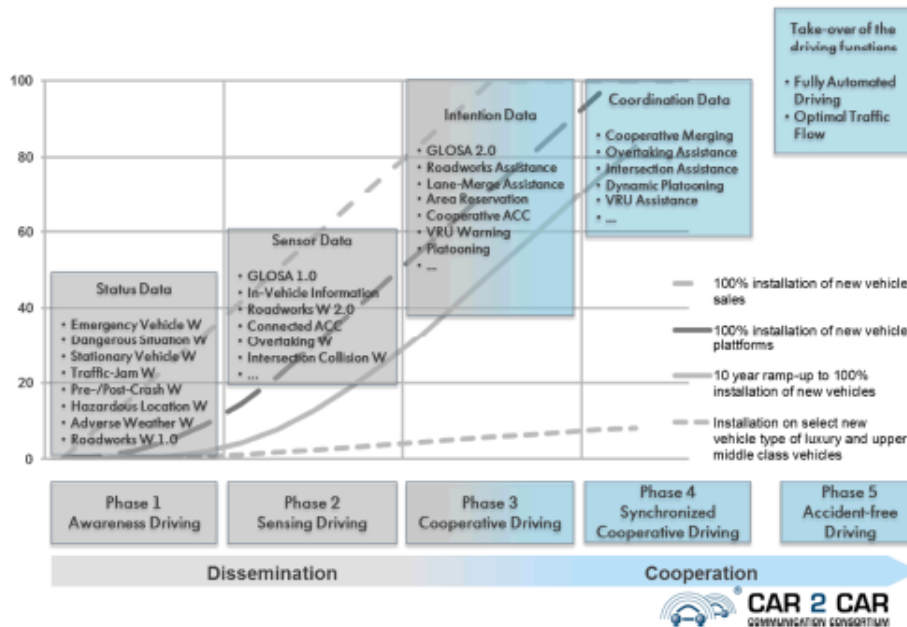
Take-over of the driving functions

• Fully Automated Driving
• Optimal Traffic Flow

100
80
60
40
20
0

Status Data
• Emergency Vehicle W
• Dangerous Situation W
• Stationary Vehicle W
• Traffic-Jam W
• Pre-/Post-Crash W
• Hazardous Location W
• Adverse Weather W
• Roadworks W 1.0

Sensor Data
• GLOSA 1.0
• In-Vehicle Information
• Roadworks W 2.0
• Connected ACC
• Overtaking W
• Intersection Collision W
• ...

Intention Data
• GLOSA 2.0
• Roadworks Assistance
• Lane-Merge Assistance
• Area Reservation
• Cooperative ACC
• VRU Warning
• Platooning
• ...

Coordination Data
• Cooperative Merging
• Overtaking Assistance
• Intersection Assistance
• Dynamic Platooning
• VRU Assistance
• ...

100% installation of new vehicle sales
100% installation of new vehicle platforms
10 year ramp-up to 100% installation of new vehicles
Installation on select new vehicle type of luxury and upper middle class vehicles

Phase 1 Awareness Driving
Phase 2 Sensing Driving
Phase 3 Cooperative Driving
Phase 4 Synchronized Cooperative Driving
Phase 5 Accident-free Driving

Dissemination
Cooperation

CAR 2 CAR COMMUNICATION CONSORTIUM